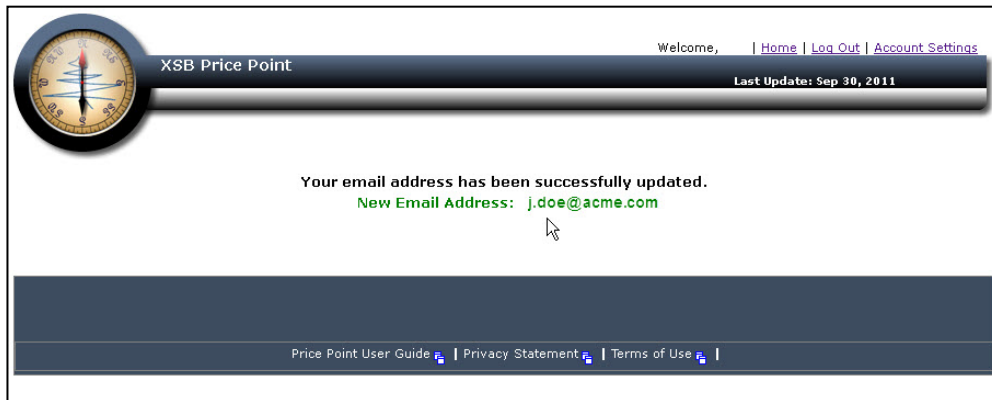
Welcome, | Home | Log Out | Account Settings

XSB Price Point

Last Update: Sep 30, 2011

Your email address has been successfully updated.
New Email Address: j.doe@acme.com

Price Point User Guide | Privacy Statement | Terms of Use |